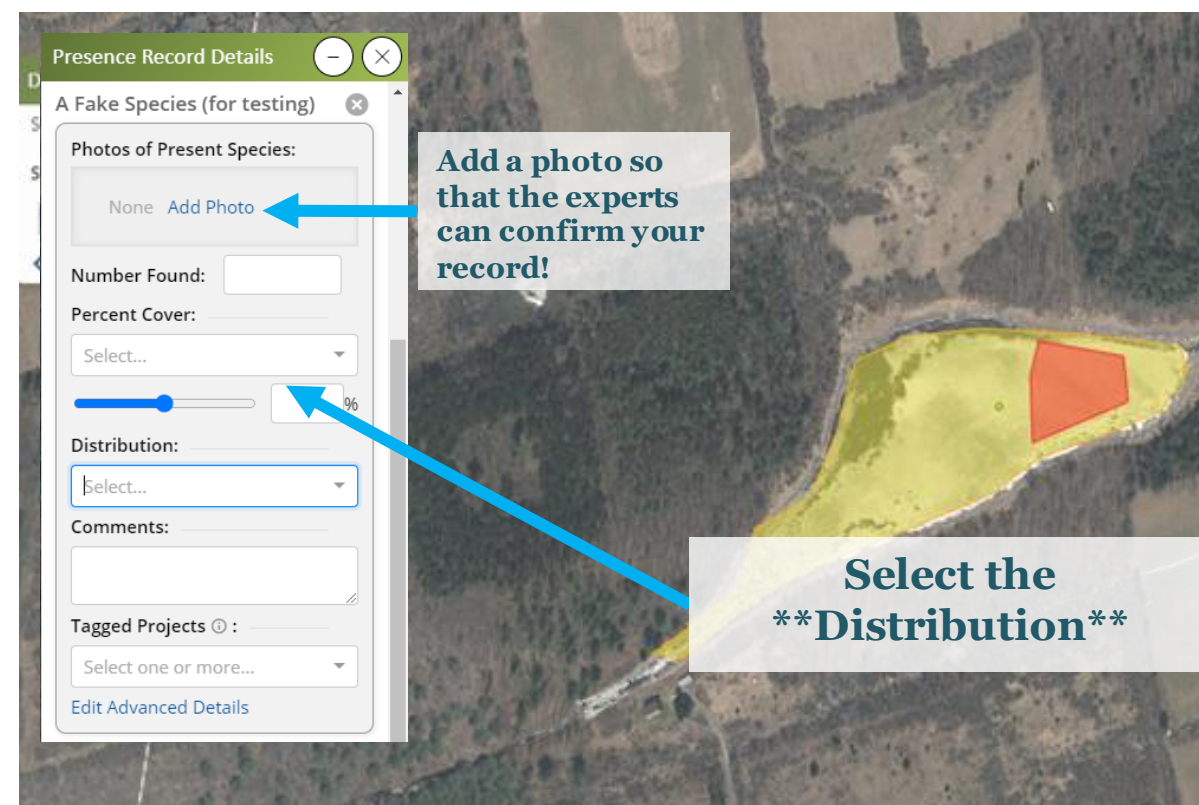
Presence Record Details

A Fake Species (for testing)

Photos of Present Species:

None Add Photo

Number Found:

Percent Cover:

Select...

%

Distribution:

Select...

Comments:

Tagged Projects ⓘ :

Select one or more...

Edit Advanced Details

Add a photo so that the experts can confirm your record!

Select the **Distribution**